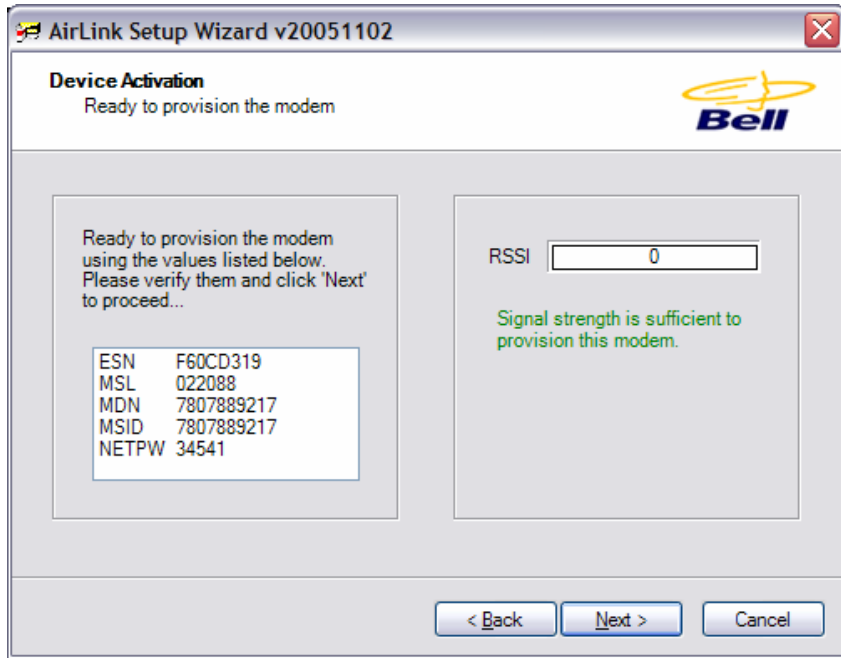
AirLink Setup Wizard v20051102

Device Activation
Ready to provision the modem

Bell

Ready to provision the modem using the values listed below. Please verify them and click 'Next' to proceed...

ESN F60CD319
MSL 022088
MDN 7807889217
MSID 7807889217
NETPW 34541

RSSI 0

Signal strength is sufficient to provision this modem.

< Back
Next >
Cancel